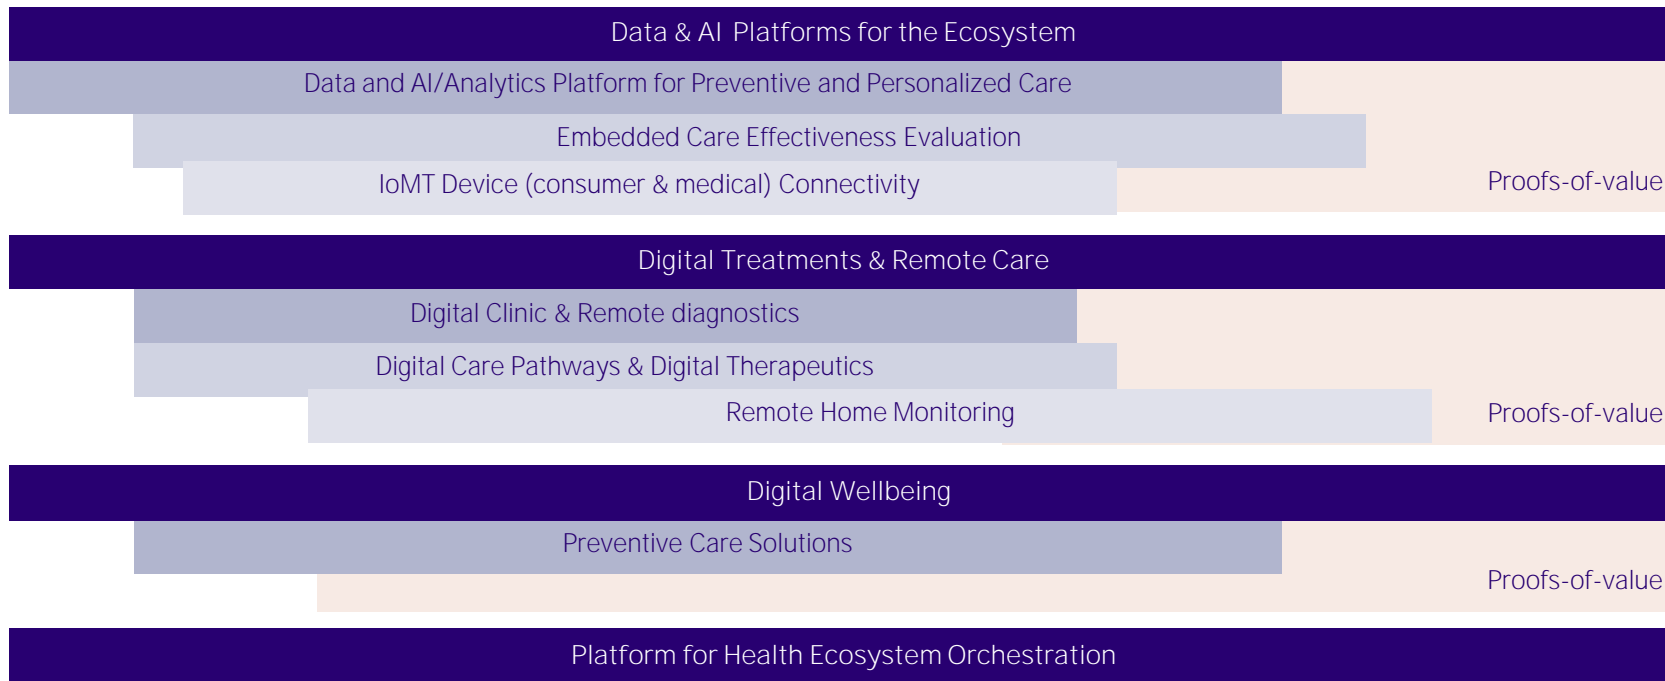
Data & AI Platforms for the Ecosystem

Data and AI/Analytics Platform for Preventive and Personalized Care

Embedded Care Effectiveness Evaluation

IoMT Device (consumer & medical) Connectivity

Proofs-of-value

Digital Treatments & Remote Care

Digital Clinic & Remote diagnostics

Digital Care Pathways & Digital Therapeutics

Remote Home Monitoring

Proofs-of-value

Digital Wellbeing

Preventive Care Solutions

Proofs-of-value

Platform for Health Ecosystem Orchestration